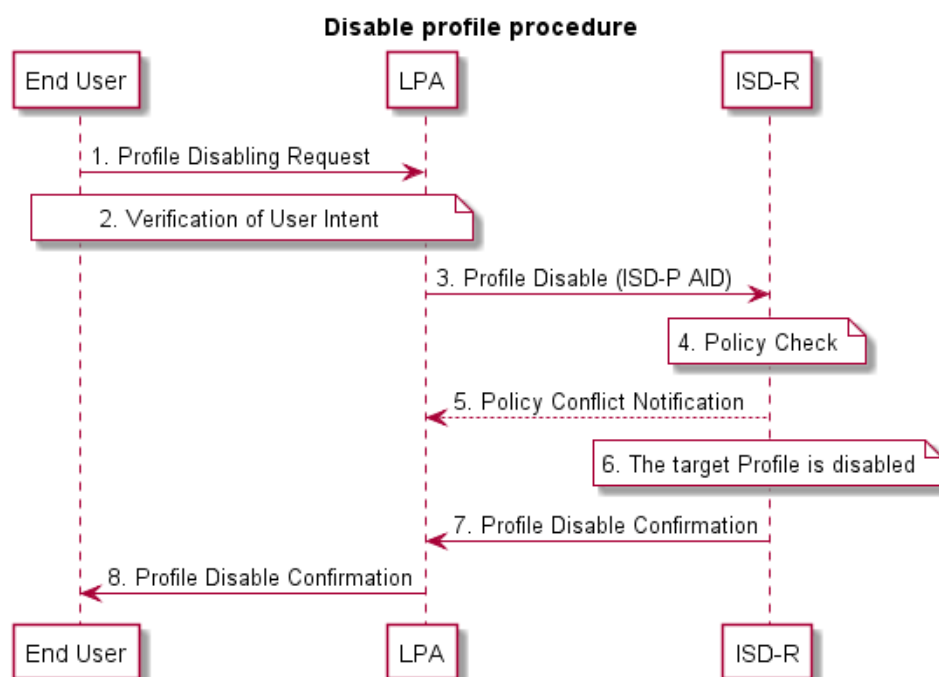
Disable profile procedure

End User

LPA

ISD-R

1. Profile Disabling Request

2. Verification of User Intent

3. Profile Disable (ISD-P AID)

4. Policy Check

5. Policy Conflict Notification

6. The target Profile is disabled

7. Profile Disable Confirmation

8. Profile Disable Confirmation

End User

LPA

ISD-R